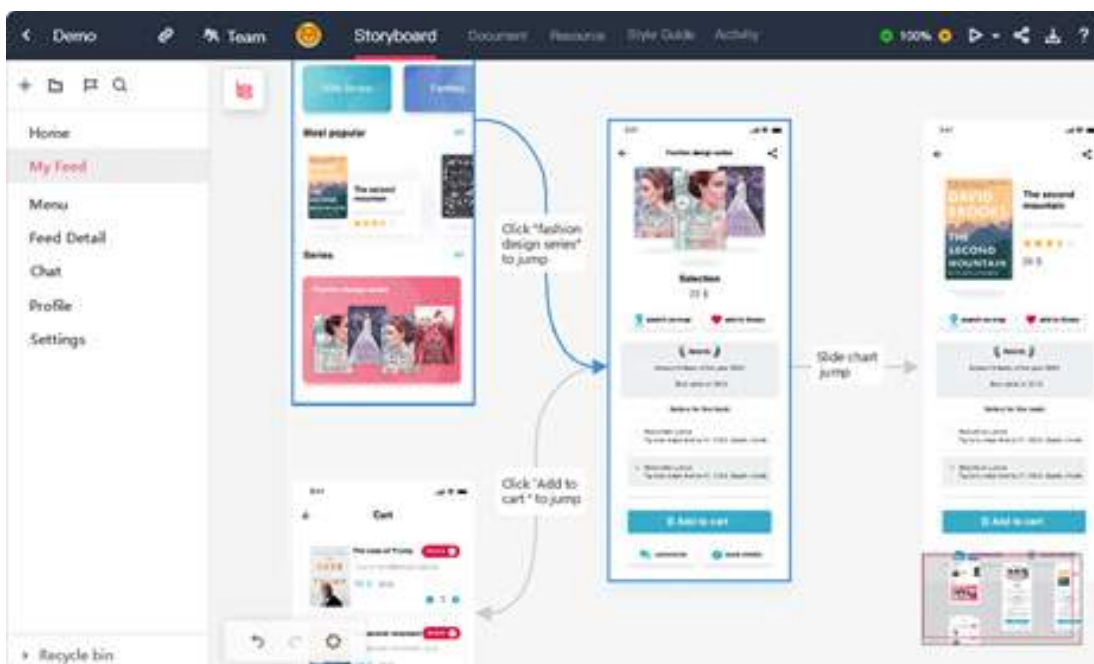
Demo

Team

Storyboard

Document

Resource

Style Guide

Activity

100%

Home

My Feed

Menu

Feed Detail

Chat

Profile

Settings

Recycle bin

Most popular

The second mountain

Series

Click "fashion design series" to jump

Selection

Add to cart

Slide chart jump

DAVID BROOKS

THE SECOND MOUNTAIN

The second mountain

Add to cart

Click "Add to cart " to jump

Cart